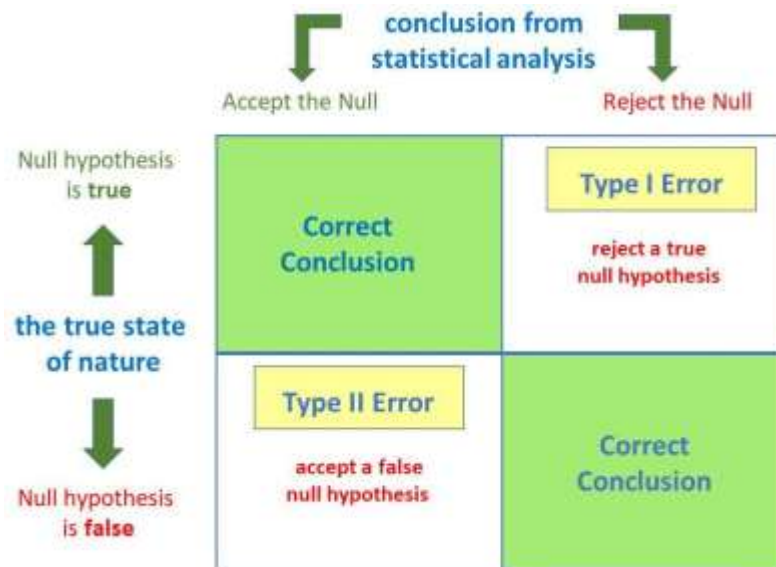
conclusion from statistical analysis

Accept the Null

Reject the Null

Null hypothesis is true

the true state of nature

Null hypothesis is false

| | |
|---|---|
| Correct Conclusion | Type I Error<br>reject a true null hypothesis |
| Type II Error<br>accept a false null hypothesis | Correct Conclusion |